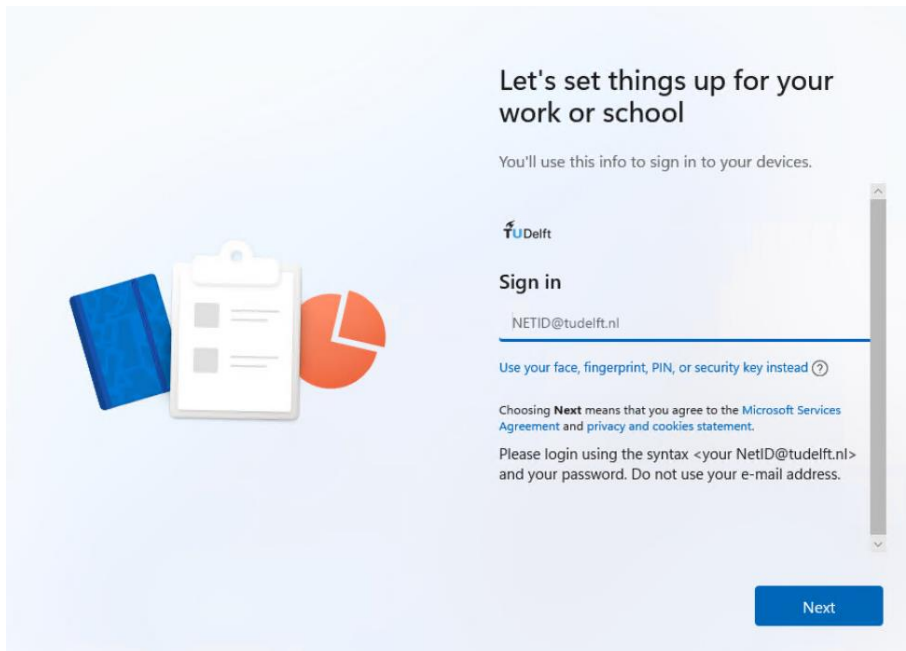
Let's set things up for your work or school

You'll use this info to sign in to your devices.

TUDelft

Sign in

NETID@tudelft.nl

Use your face, fingerprint, PIN, or security key instead ?

Choosing **Next** means that you agree to the Microsoft Services Agreement and privacy and cookies statement.

Please login using the syntax <your NetID@tudelft.nl> and your password. Do not use your e-mail address.

Next